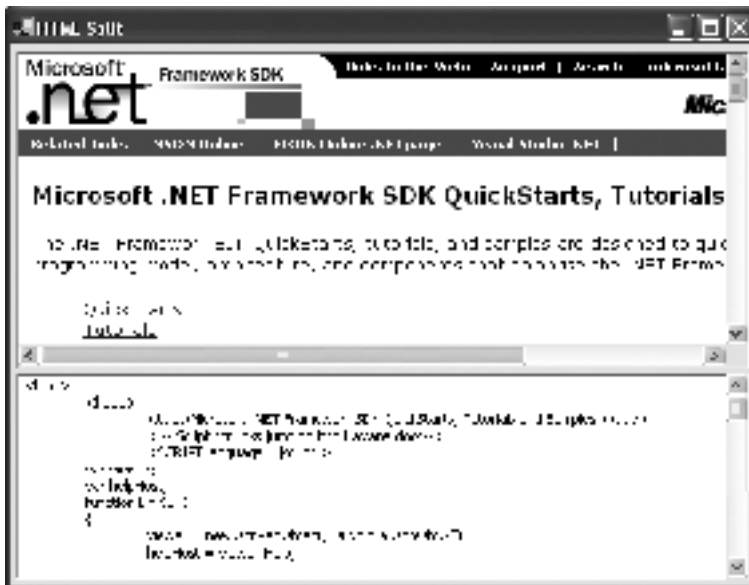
HTML Snift

Microsoft .net Framework SDK

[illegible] | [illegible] | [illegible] | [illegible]

Mic

Related links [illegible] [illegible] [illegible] Visual Studio .NET |

Microsoft .NET Framework SDK QuickStarts, Tutorials

The .NET Framework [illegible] QuickStarts, tutorials, and samples are designed to quic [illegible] programming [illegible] and components that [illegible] the .NET Framew

QuickStarts
Tutorials

<html>
<head>
<title>Microsoft .NET Framework SDK QuickStarts, Tutorials and Samples</title>
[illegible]
<SCRIPT language=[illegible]>
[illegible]
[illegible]
function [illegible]
{
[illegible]
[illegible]